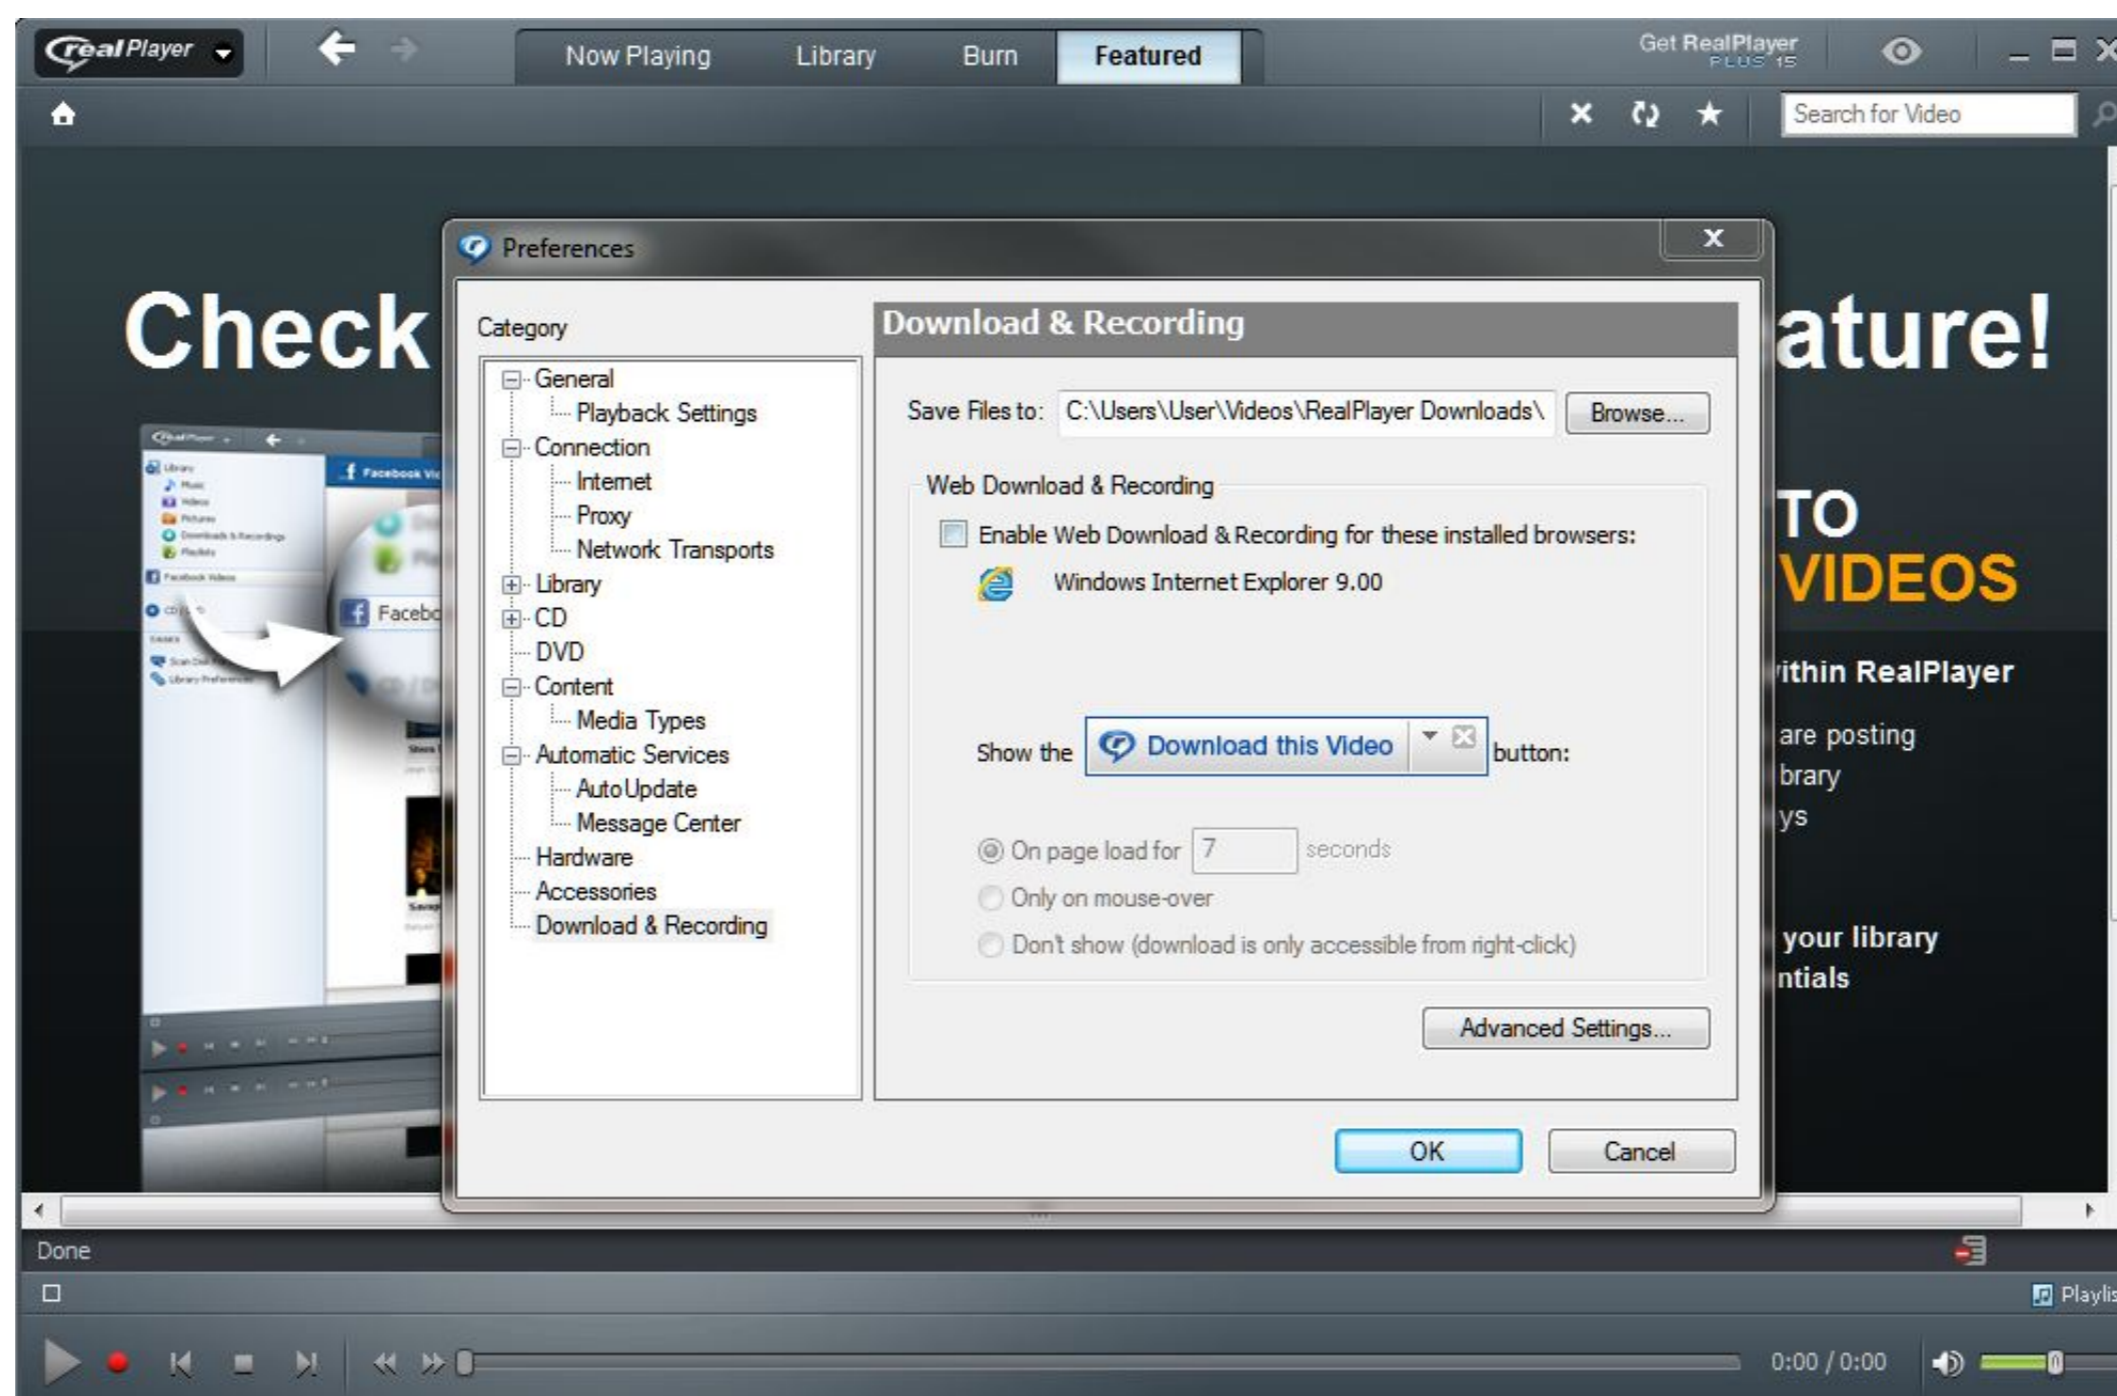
realPlayer

Now Playing Library Burn Featured

Get RealPlayer PLUS 15

Search for Video

Check

ature!

TO
VIDEOS

ithin RealPlayer

are posting
brary
ys

your library
ntials

Facebo

Preferences

Category

General
Playback Settings
Connection
Internet
Proxy
Network Transports
Library
CD
DVD
Content
Media Types
Automatic Services
AutoUpdate
Message Center
Hardware
Accessories
Download & Recording

Download & Recording

Save Files to: C:\Users\User\Videos\RealPlayer Downloads\ Browse...

Web Download & Recording

Enable Web Download & Recording for these installed browsers:

Windows Internet Explorer 9.00

Show the Download this Video button:

On page load for 7 seconds

Only on mouse-over

Don't show (download is only accessible from right-click)

Advanced Settings...

OK Cancel

Done

Playlis

0:00 / 0:00